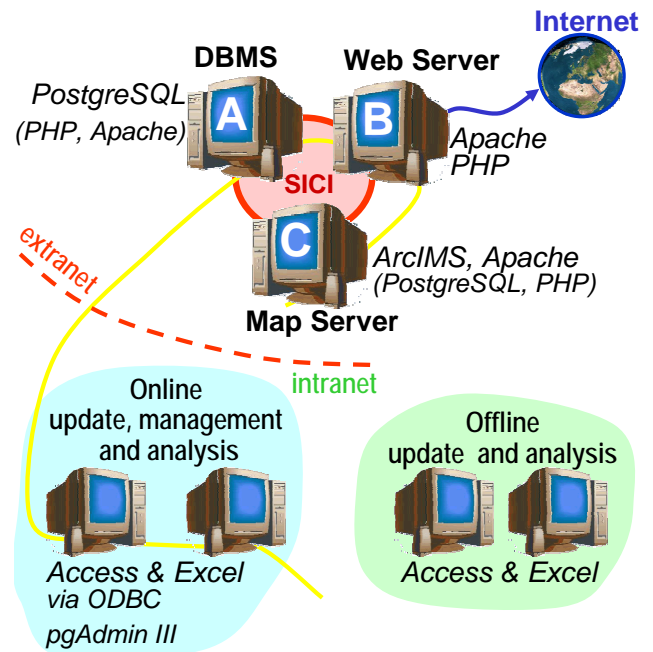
Internet

DBMS

Web Server

PostgreSQL
(PHP, Apache)

A

B

Apache
PHP

SICI

C

extranet

ArcIMS, Apache
(PostgreSQL, PHP)

Map Server

intranet

Online
update, management
and analysis

Offline
update and analysis

Access & Excel
via ODBC
pgAdmin III

Access & Excel